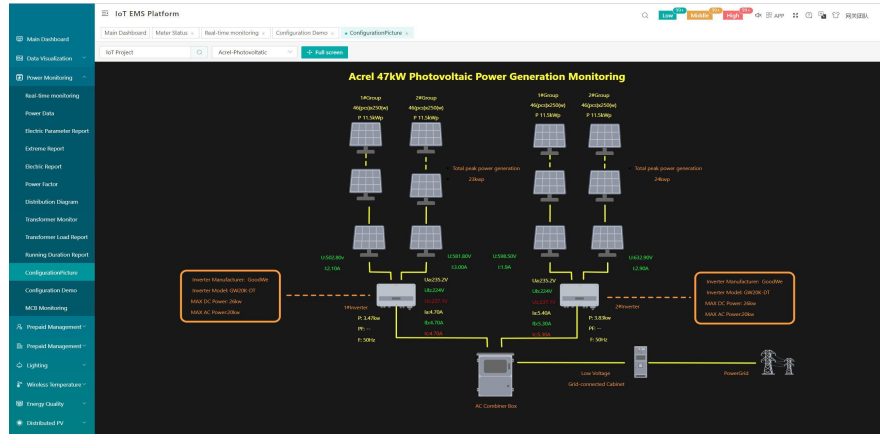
IoT EMS Platform

Low 99+ Middle 99+ High 99+ APP 网关团队

Main Dashboard
Data Visualization
Power Monitoring
Real-time monitoring
Power Data
Electric Parameter Report
Extreme Report
Electric Report
Power Factor
Distribution Diagram
Transformer Monitor
Transformer Load Report
Running Duration Report
ConfigurationPicture
Configuration Demo
MCB Monitoring
Prepaid Management
Prepaid Management
Lighting
Wireless Temperature
Energy Quality
Distributed PV

Main Dashboard | Meter Status × | Real-time monitoring × | Configuration Demo × | ConfigurationPicture ×

IoT Project | Acrel-Photovoltaic | + Full screen

Acrel 47kW Photovoltaic Power Generation Monitoring

1#Group
46(pcs)x250(w)
P: 11.5kWp

2#Group
46(pcs)x250(w)
P: 11.5kWp

1#Group
46(pcs)x250(w)
P: 11.5kWp

2#Group
46(pcs)x250(w)
P: 11.5kWp

Total peak power generation
23kwp

Total peak power generation
24kwp

U:502.80V
I:2.10A

U:501.80V
I:3.00A

U:598.50V
I:1.9A

U:632.90V
I:2.90A

Inverter Manufacturer: GoodWe
Inverter Model: GW20K-DT
MAX DC Power:26kw
MAX AC Power:20kw

Ua:235.2V
Ub:224V
Uc:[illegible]
Ia:4.70A
Ib:4.70A
Ic:4.70A

1#Inverter
P: 3.47kw
PF: --
F: 50Hz

Ua:235.2V
Ub:224V
Uc:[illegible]
Ia:5.40A
Ib:5.30A
Ic:5.30A

P: 3.93kw
PF: --
F: 50Hz
2#Inverter

Inverter Manufacturer: GoodWe
Inverter Model: GW20K-DT
MAX DC Power:26kw
MAX AC Power:20kw

AC Combiner Box

Low Voltage
Grid-connected Cabinet

PowerGrid